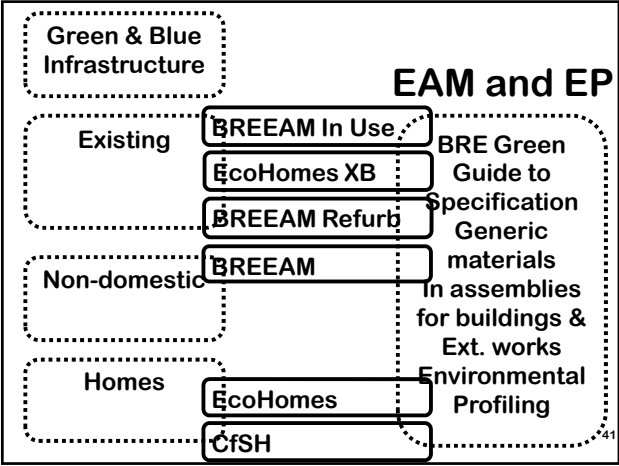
Green & Blue Infrastructure

EAM and EP

Existing

BREEAM In Use

EcoHomes XB

BREEAM Refurb

Non-domestic

BREEAM

Homes

EcoHomes

CfSH

BRE Green Guide to Specification Generic materials In assemblies for buildings & Ext. works Environmental Profiling

41